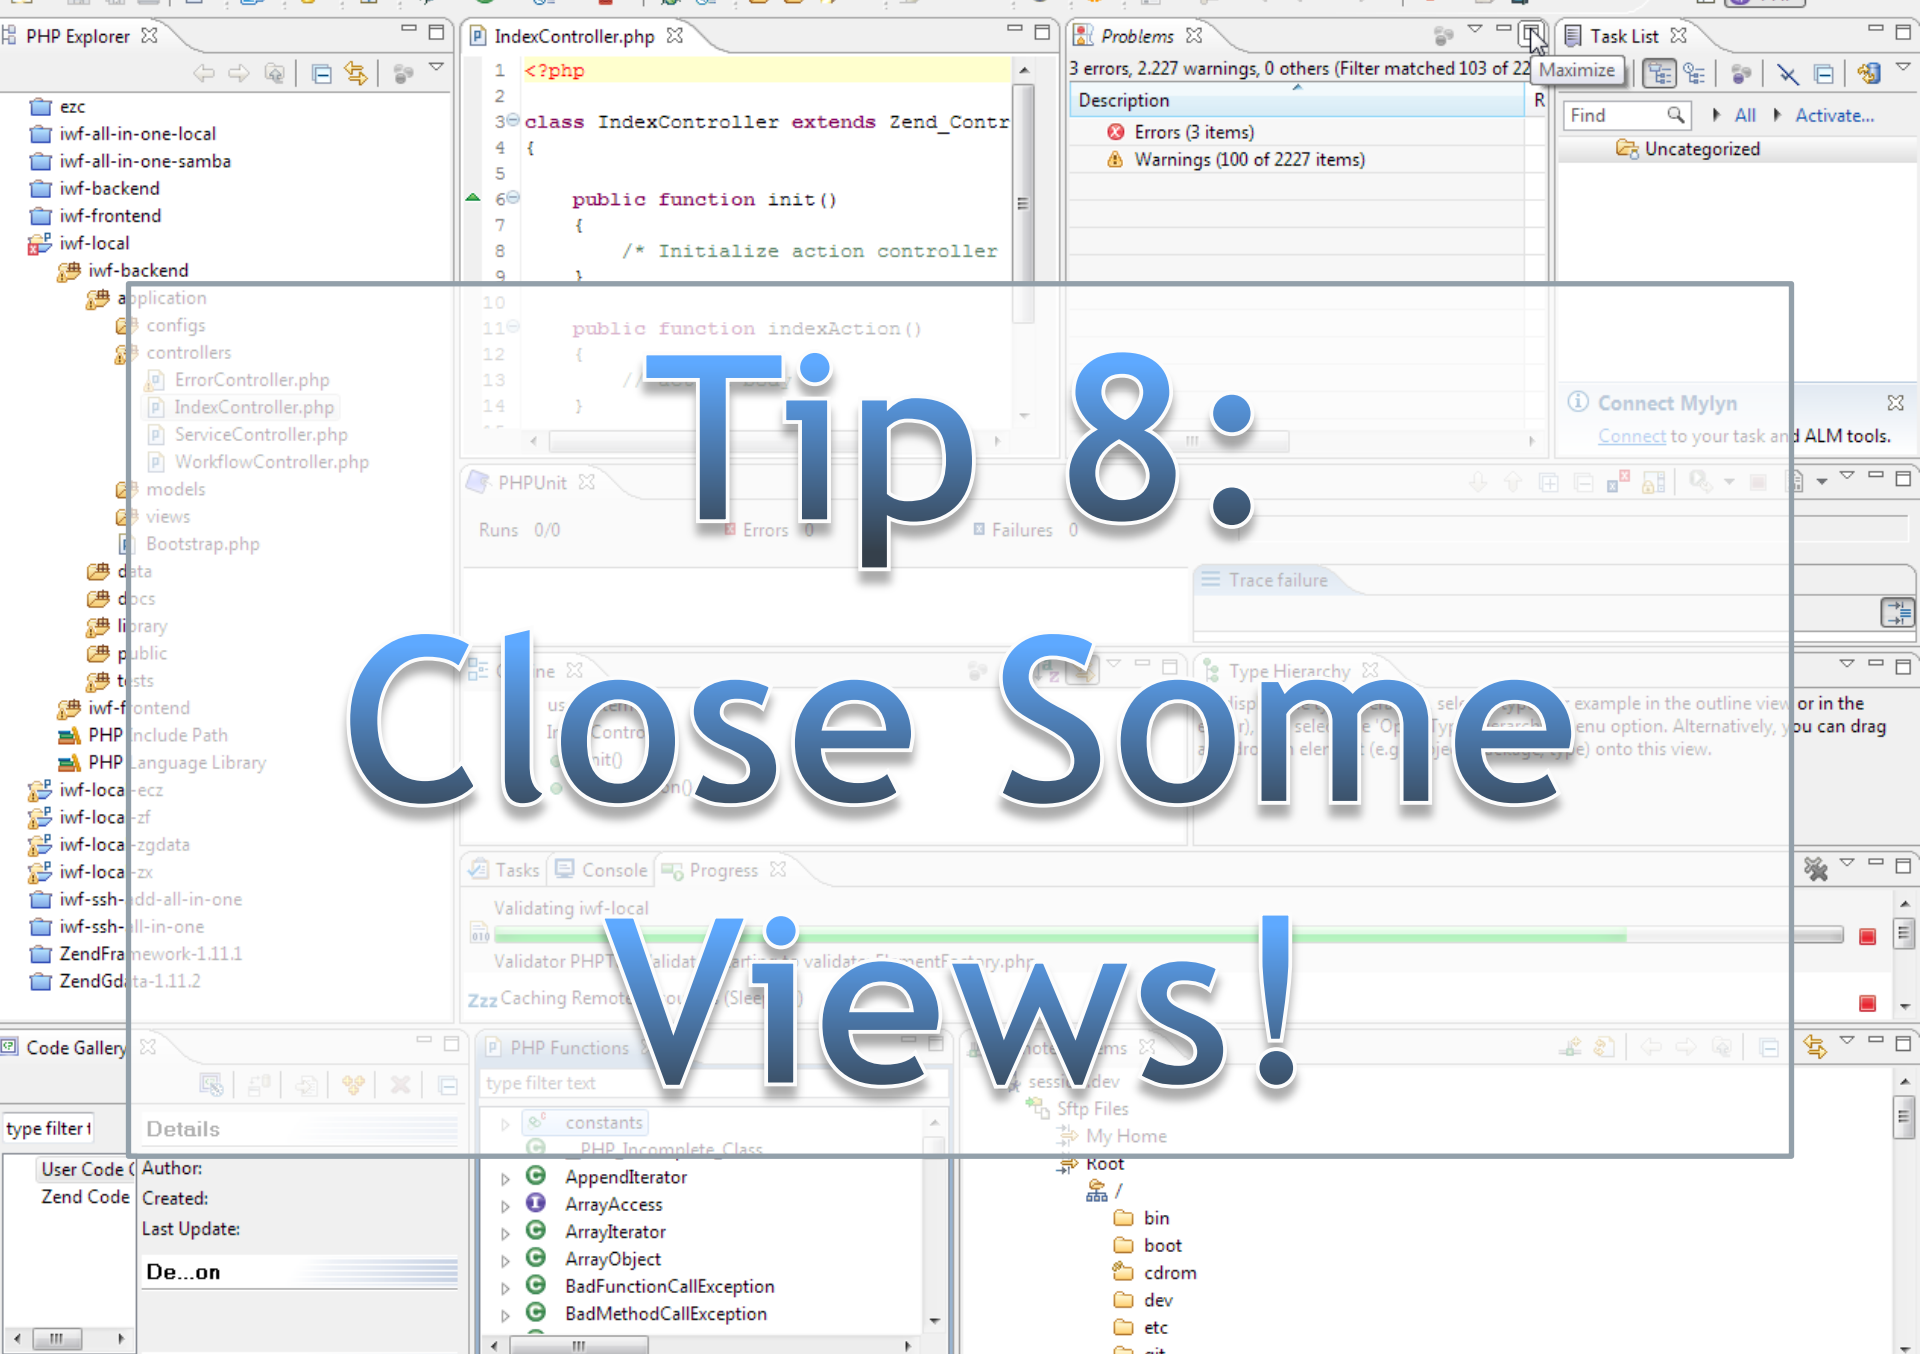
PHP Explorer

ezc
iwf-all-in-one-local
iwf-all-in-one-samba
iwf-backend
iwf-frontend
iwf-local
iwf-backend
application
configs
controllers
ErrorController.php
IndexController.php
ServiceController.php
WorkflowController.php
models
views
Bootstrap.php
data
docs
library
public
tests
iwf-frontend
PHP Include Path
PHP Language Library
iwf-local-ecz
iwf-local-zf
iwf-local-zgdata
iwf-local-zx
iwf-ssh-add-all-in-one
iwf-ssh-all-in-one
ZendFramework-1.11.1
ZendGdata-1.11.2

IndexController.php

1 <?php
2
3 class IndexController extends Zend_Contr
4 {
5
6 public function init()
7 {
8 /* Initialize action controller
9 }
10
11 public function indexAction()
12 {
13
14 }

Problems
3 errors, 2,227 warnings, 0 others (Filter matched 103 of 22
Maximize
Description
Errors (3 items)
Warnings (100 of 2227 items)

Task List
Find
All
Activate...
Uncategorized
Connect Mylyn
Connect to your task and ALM tools.

PHPUnit
Runs 0/0 Errors 0 Failures 0
Trace failure

Type Hierarchy
example in the outline view or in the menu option. Alternatively, you can drag e) onto this view.

Tasks Console Progress
Validating iwf-local
Validator PHP
Caching Remote

Tip 8:
Close Some
Views!

Code Gallery
type filter t
Details
User Code
Zend Code
Author:
Created:
Last Update:
De...on

PHP Functions
type filter text
constants
__PHP_Incomplete_Class
AppendIterator
ArrayAccess
ArrayIterator
ArrayObject
BadFunctionCallException
BadMethodCallException

session dev
Sftp Files
My Home
Root
/
bin
boot
cdrom
dev
etc